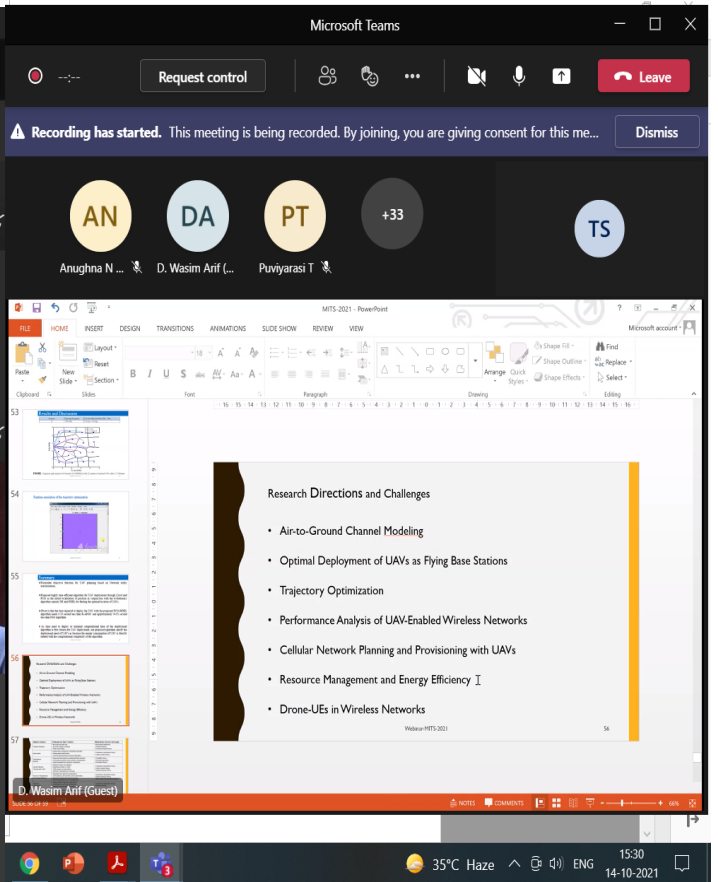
Microsoft Teams

--:--

Request control

Leave

Recording has started. This meeting is being recorded. By joining, you are giving consent for this me...

Dismiss

AN
Anughna N ...

DA
D. Wasim Arif (...

PT
Puviyarasi T

+33

TS

MITS-2021 - PowerPoint

FILE HOME INSERT DESIGN TRANSITIONS ANIMATIONS SLIDE SHOW REVIEW VIEW

Microsoft account

Paste New Slide Layout Reset Section

Clipboard Slides Font Paragraph Drawing Editing

Arrange Quick Styles Shape Fill Shape Outline Shape Effects Find Replace Select

53

Results and Discussion

54

55

Summary

56

57

Research Directions and Challenges

• Air-to-Ground Channel Modeling

• Optimal Deployment of UAVs as Flying Base Stations

• Trajectory Optimization

• Performance Analysis of UAV-Enabled Wireless Networks

• Cellular Network Planning and Provisioning with UAVs

• Resource Management and Energy Efficiency

• Drone-UEs in Wireless Networks

Webinar-MITS-2021

56

D. Wasim Arif (Guest)

SLIDE 56 OF 59

NOTES COMMENTS

66%

35°C Haze

ENG

15:30
14-10-2021